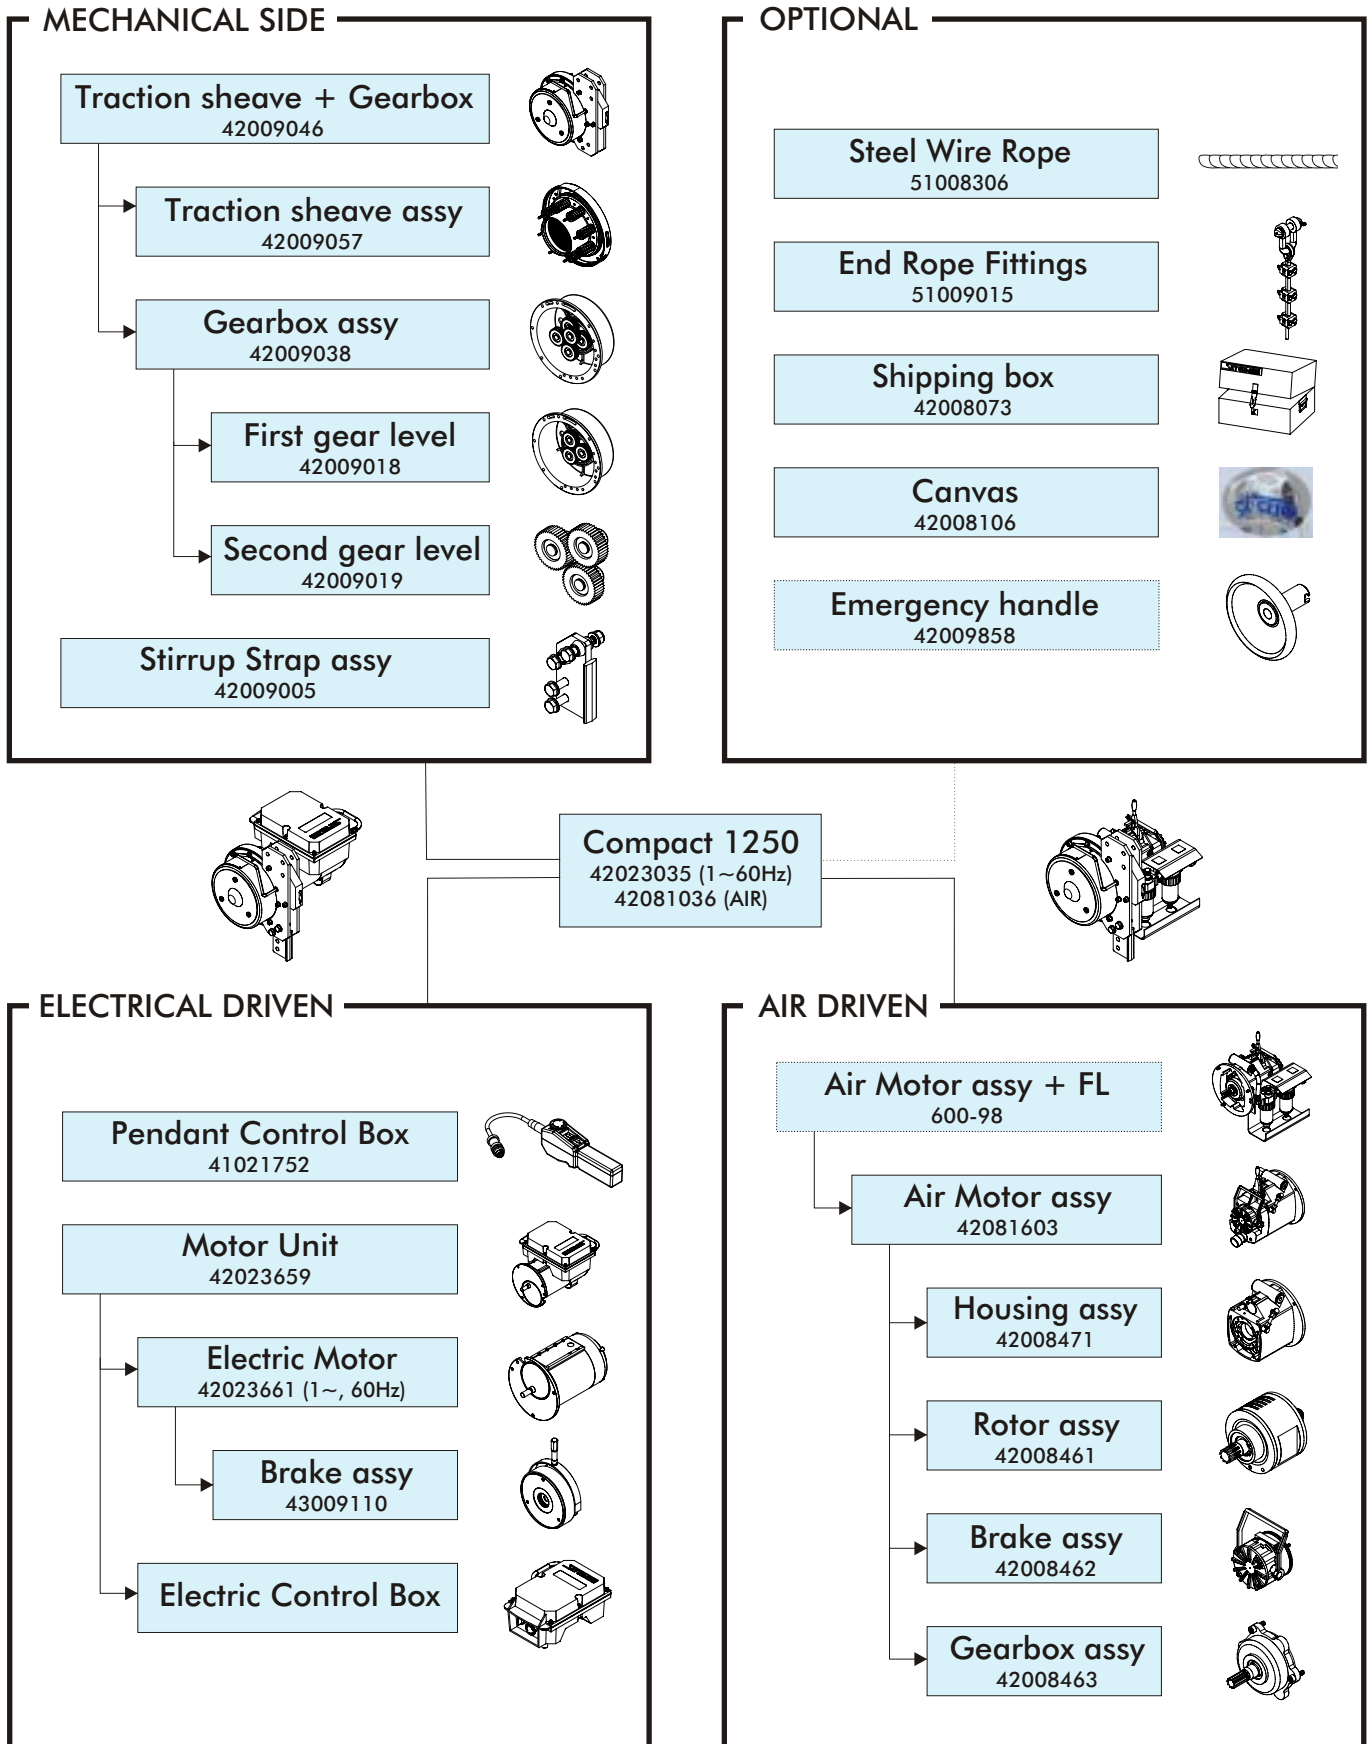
MECHANICAL SIDE

Traction sheave + Gearbox
42009046

Traction sheave assy
42009057

Gearbox assy
42009038

First gear level
42009018

Second gear level
42009019

Stirrup Strap assy
42009005

OPTIONAL

Steel Wire Rope
51008306

End Rope Fittings
51009015

Shipping box
42008073

Canvas
42008106

Emergency handle
42009858

Compact 1250
42023035 (1~60Hz)
42081036 (AIR)

ELECTRICAL DRIVEN

Pendant Control Box
41021752

Motor Unit
42023659

Electric Motor
42023661 (1~, 60Hz)

Brake assy
43009110

Electric Control Box

AIR DRIVEN

Air Motor assy + FL
600-98

Air Motor assy
42081603

Housing assy
42008471

Rotor assy
42008461

Brake assy
42008462

Gearbox assy
42008463